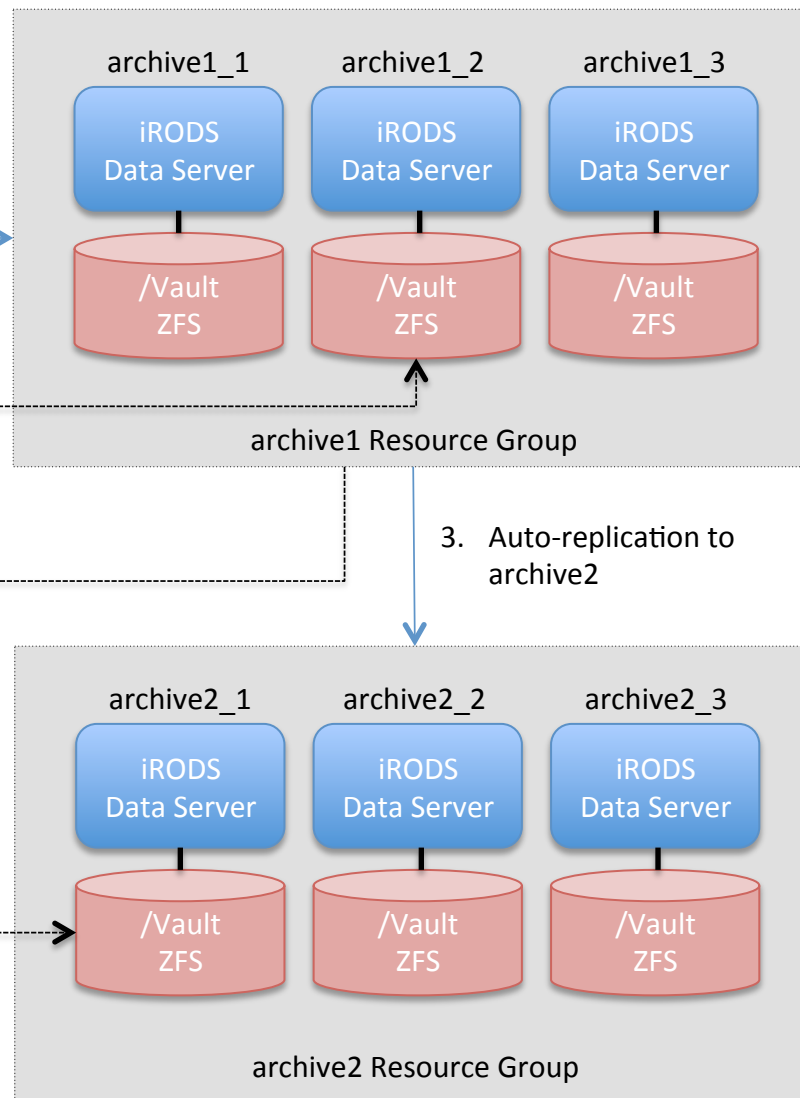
archive1_1

iRODS Data Server

/Vault ZFS

archive1_2

iRODS Data Server

/Vault ZFS

archive1_3

iRODS Data Server

/Vault ZFS

archive1 Resource Group

3. Auto-replication to archive2

archive2_1

iRODS Data Server

/Vault ZFS

archive2_2

iRODS Data Server

/Vault ZFS

archive2_3

iRODS Data Server

/Vault ZFS

archive2 Resource Group